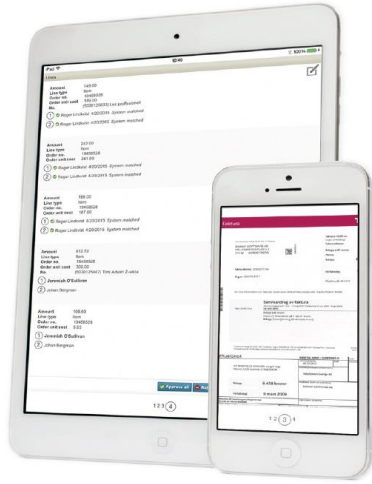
iPad
02:40
100%
Lines

Amount 149.00
Line type Item
Order no. 10486526
Order unit cost 149.00
No. 25/09/12/04ST Los professionell
1 Roger Lindkvist 4/20/2015 System matched
2 Roger Lindkvist 4/20/2015 System matched

Amount 247.00
Line type Item
Order no. 10486526
Order unit cost 247.00
1 Roger Lindkvist 4/20/2015 System matched
2 Roger Lindkvist 4/20/2015 System matched

Amount 186.00
Line type Item
Order no. 10486526
Order unit cost 187.00
1 Roger Lindkvist 4/20/2015 System matched
2 Roger Lindkvist 4/20/2015 System matched

Amount 512.10
Line type Item
Order no. 10486526
Order unit cost 300.00
No. 25/12/12/04ST Trim Adam Z-skis
1 Jeremiah O'Sullivan
2 Johan Bergman

Amount 168.60
Line type Item
Order no. 10486526
Order unit cost 0.33
1 Jeremiah O'Sullivan
2 Johan Bergman

Approve all
1 2 3 4

Faktura
Sammandrag av faktura
6 458 kronor
9 mars 2009
1 2 3 4